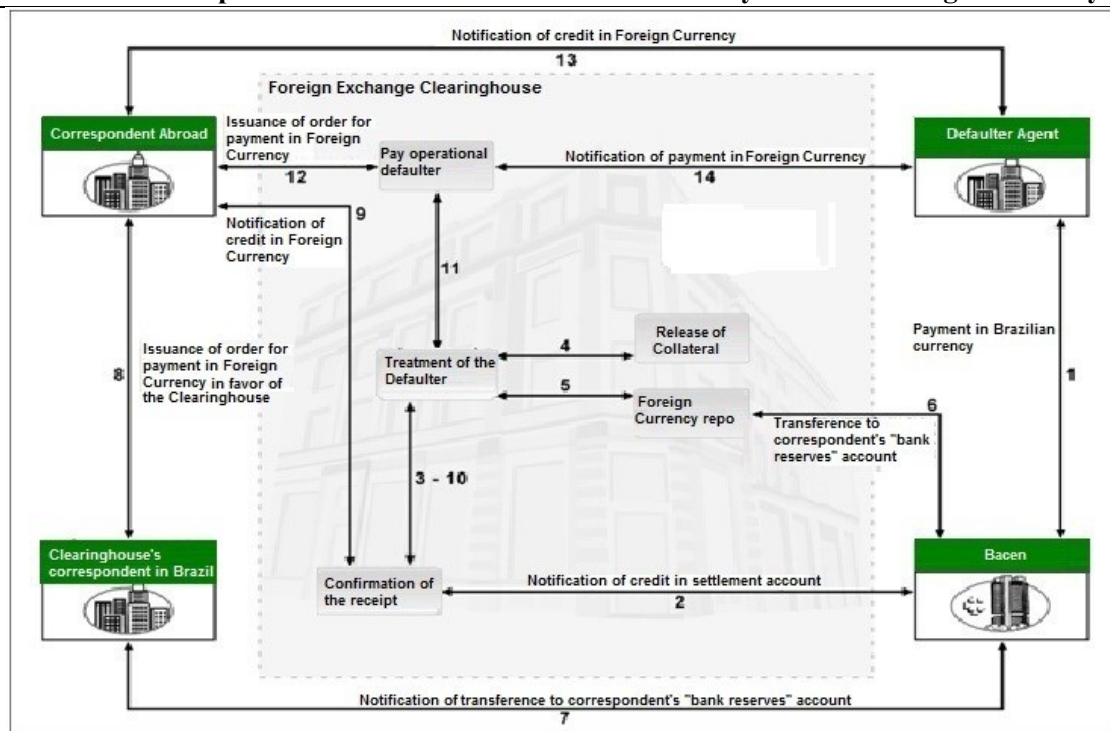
Notification of credit in Foreign Currency
13

Foreign Exchange Clearinghouse

Correspondent Abroad

Issuance of order for payment in Foreign Currency
12

Pay operational defaulter

Notification of payment in Foreign Currency
14

Defaulter Agent

Notification of credit in Foreign Currency
9

11

Issuance of order for payment in Foreign Currency in favor of the Clearinghouse
8

Treatment of the Defaulter

4
Release of Collateral

5
Foreign Currency repo

Payment in Brazilian currency
1

6
Transference to correspondent's "bank reserves" account

3 - 10

Clearinghouse's correspondent in Brazil

Confirmation of the receipt

Notification of credit in settlement account
2

Bacen

Notification of transference to correspondent's "bank reserves" account
7